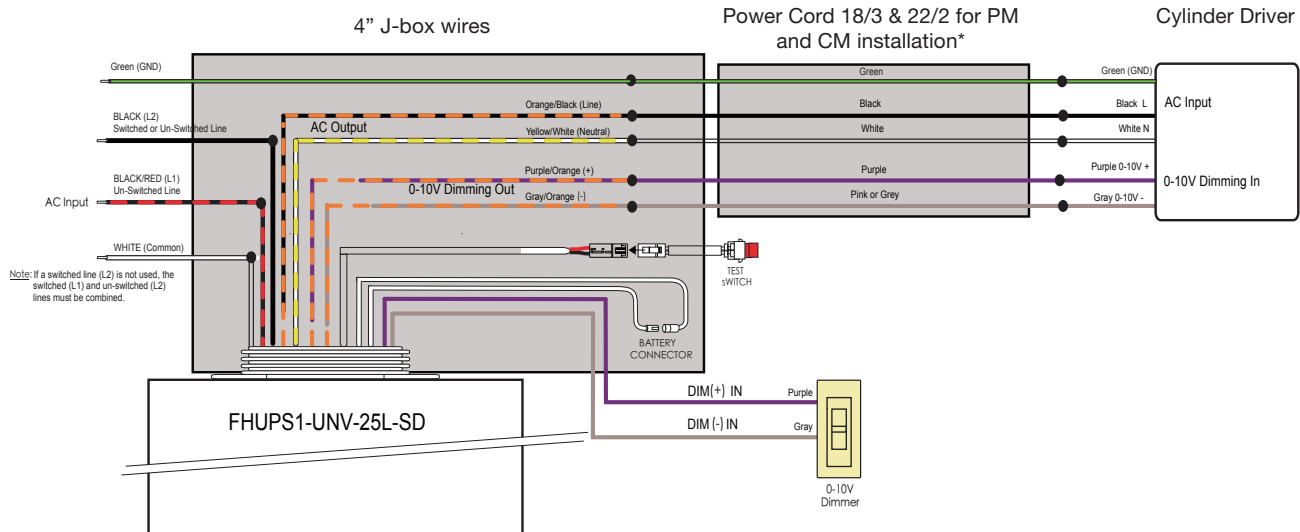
4" J-box wires

Power Cord 18/3 & 22/2 for PM and CM installation*

Cylinder Driver

Green (GND)

BLACK (L2)
Switched or Un-Switched Line

BLACK/RED (L1)
Un-Switched Line

AC Input

WHITE (Common)

Note: If a switched line (L2) is not used, the switched (L1) and un-switched (L2) lines must be combined.

Orange/Black (Line)

AC Output

Yellow/White (Neutral)

Purple/Orange (+)

0-10V Dimming Out

Gray/Orange (-)

Green

Black

White

Purple

Pink or Grey

Green (GND)

Black L

White N

Purple 0-10V +

Gray 0-10V -

AC Input

0-10V Dimming In

TEST sWITCH

BATTERY CONNECTOR

FHUPS1-UNV-25L-SD

DIM(+) IN

DIM (-) IN

Purple

Gray

0-10V Dimmer